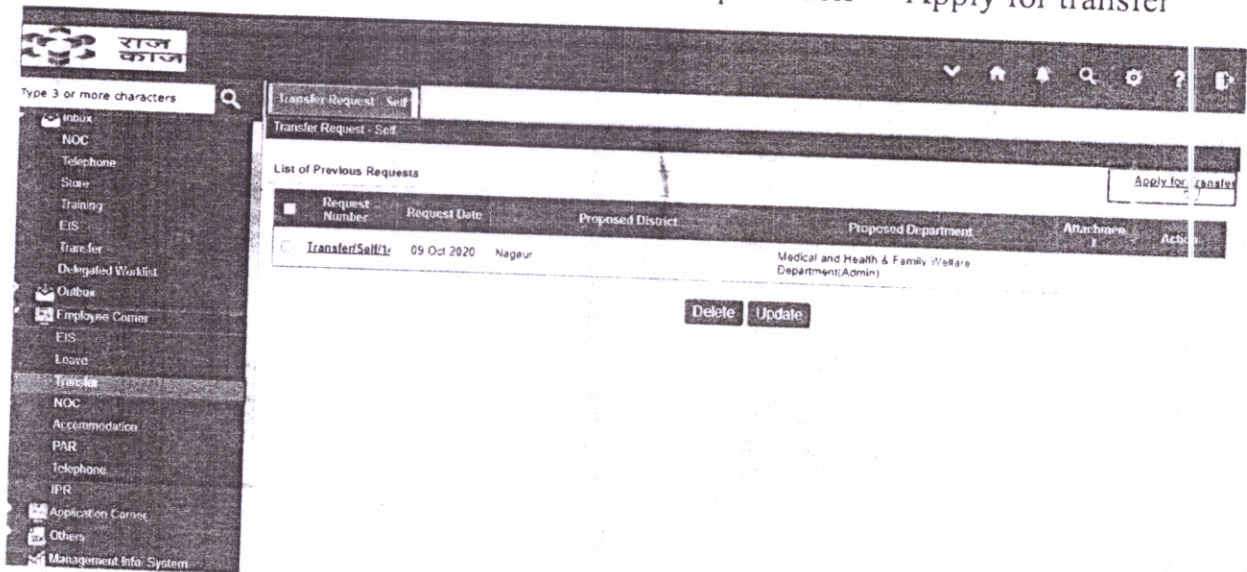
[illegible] Apply for transfer

राज काज

Type 3 or more characters

Inbox
NOC
Telephone
Store
Training
EIS
Transfer
Delegated Worklist
Outbox
Employee Corner
EIS
Leave
Transfer
NOC
Accommodation
PAR
Telephone
IPR
Application Corner
Others
Management Info System

Transfer Request - Self

Transfer Request - Self

List of Previous Requests

Apply for transfer

| | Request Number | Request Date | Proposed District | Proposed Department | Attachment | Action |
|---|---|---|---|---|---|---|
| | Transfer/Self/1/ | 09 Oct 2020 | Nagaur | Medical and Health & Family Welfare Department(Admin) | | |

Delete Update